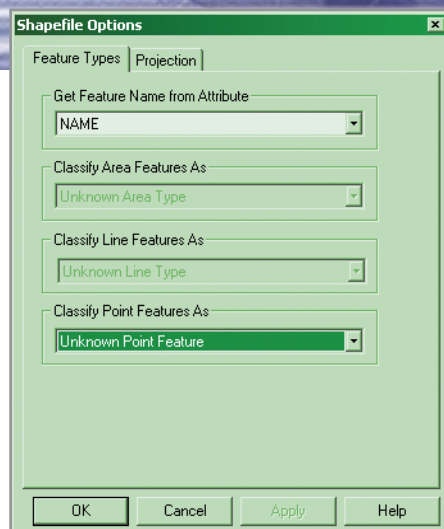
Shapefile Options

Feature Types | Projection

Get Feature Name from Attribute
NAME

Classify Area Features As
Unknown Area Type

Classify Line Features As
Unknown Line Type

Classify Point Features As
Unknown Point Feature

OK | Cancel | Apply | Help